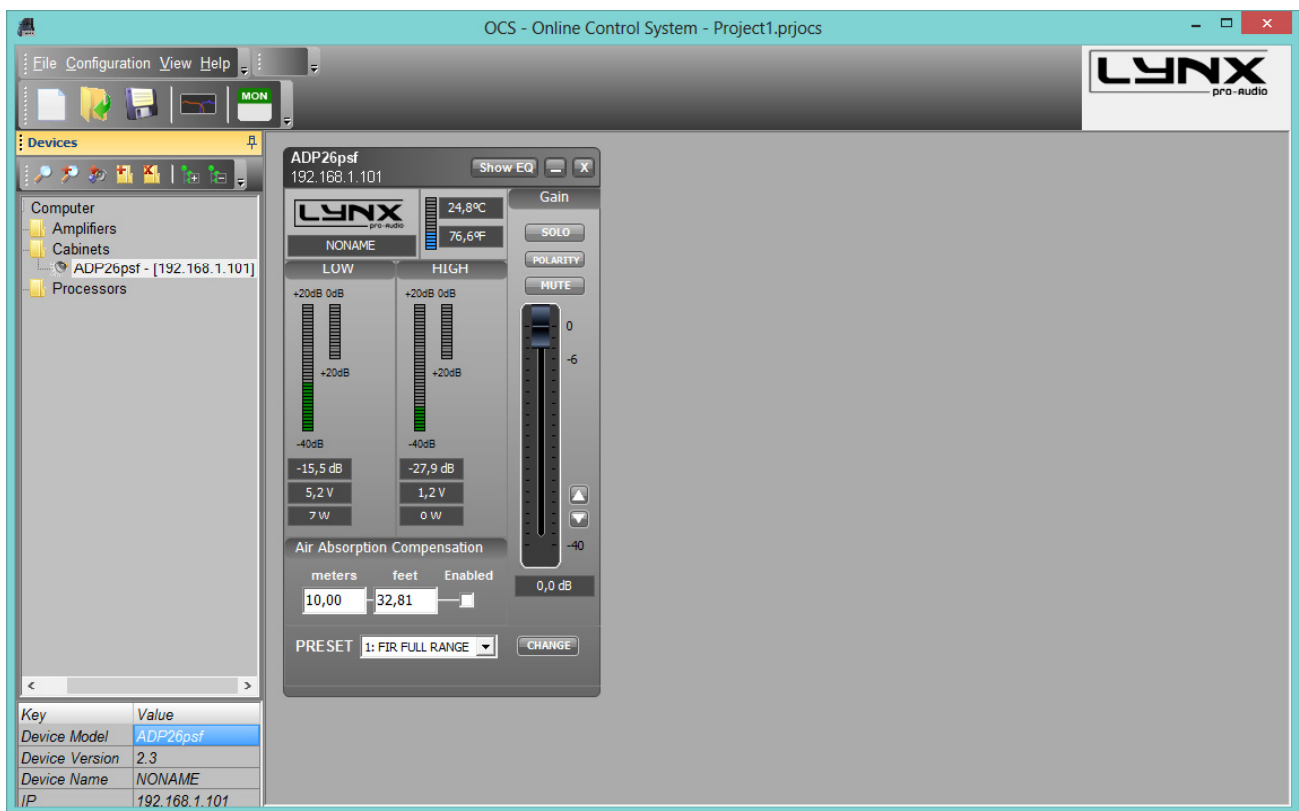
OCS - Online Control System - Project1.prjocs

File Configuration View Help

MON

LYNX pro-audio

Devices

Computer
Amplifiers
Cabinets
ADP26psf - [192.168.1.101]
Processors

| Key | Value |
|---|---|
| Device Model | ADP26psf |
| Device Version | 2.3 |
| Device Name | NONAME |
| IP | 192.168.1.101 |

ADP26psf
192.168.1.101

Show EQ

LYNX pro-audio

NONAME

24,8ºC
76,6ºF

Gain

SOLO
POLARITY
MUTE

LOW
HIGH

+20dB 0dB
+20dB
-40dB

+20dB 0dB
+20dB
-40dB

-15,5 dB
5,2 V
7 W

-27,9 dB
1,2 V
0 W

0
-6
-40

0,0 dB

Air Absorption Compensation

meters feet Enabled
10,00 32,81

PRESET 1: FIR FULL RANGE

CHANGE